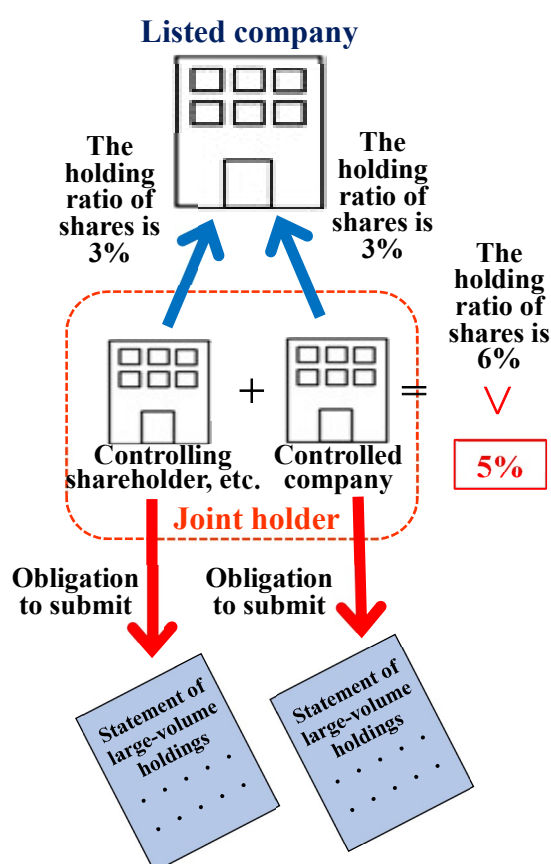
Listed company

The holding ratio of shares is 3%

The holding ratio of shares is 3%

The holding ratio of shares is 6%

Controlling shareholder, etc.

+

Controlled company

=

>

5%

Joint holder

Obligation to submit

Obligation to submit

Statement of large-volume holdings

Statement of large-volume holdings